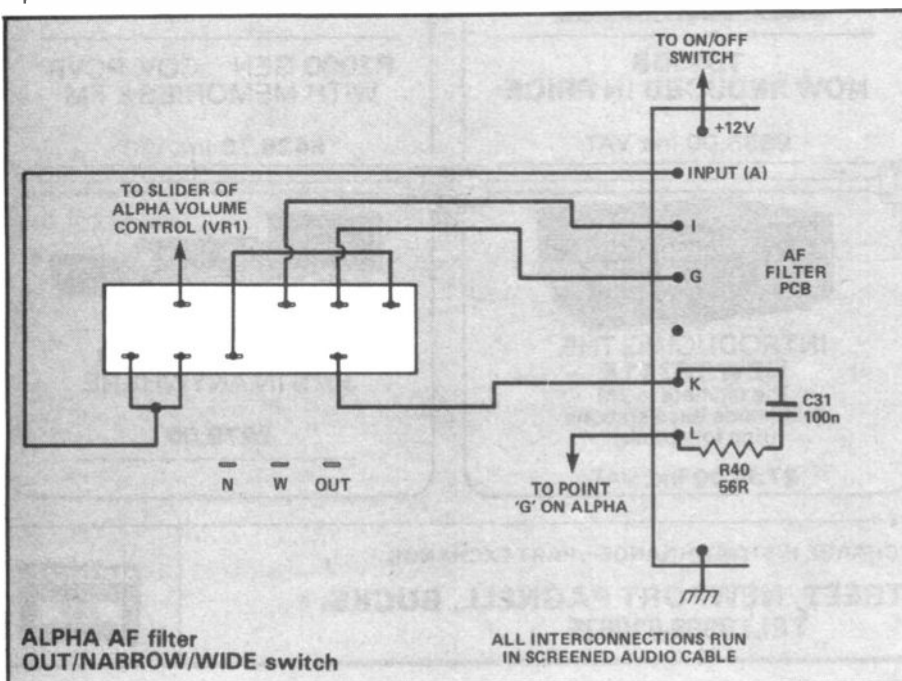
TO ON/OFF SWITCH

+12V

INPUT (A)

TO SLIDER OF ALPHA VOLUME CONTROL (VR1)

I

G

AF FILTER PCB

K

C31 100n

L

R40 56R

N W OUT

TO POINT 'G' ON ALPHA

ALPHA AF filter OUT/NARROW/WIDE switch

ALL INTERCONNECTIONS RUN IN SCREENED AUDIO CABLE